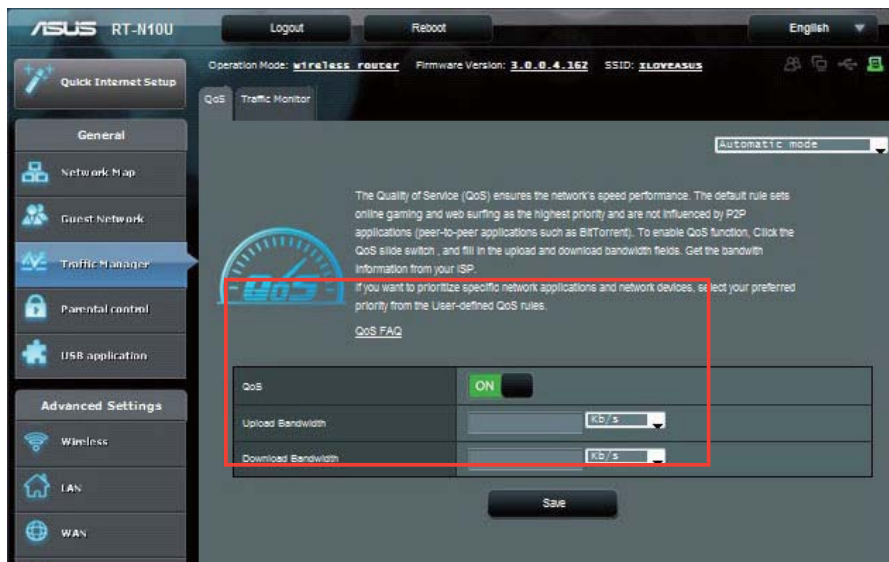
/SUS RT-N10U

Logout

Reboot

English

Quick Internet Setup

Operation Mode: wireless router Firmware Version: 3.0.0.4.162 SSID: ILOVEASUS

QoS Traffic Monitor

General

Network Map

Guest Network

Traffic Manager

Parental control

USB application

Advanced Settings

Wireless

LAN

WAN

Automatic mode

QoS

The Quality of Service (QoS) ensures the network's speed performance. The default rule sets online gaming and web surfing as the highest priority and are not influenced by P2P applications (peer-to-peer applications such as BitTorrent). To enable QoS function, Click the QoS slide switch , and fill in the upload and download bandwidth fields. Get the bandwith information from your ISP.
If you want to prioritize specific network applications and network devices, select your preferred priority from the User-defined QoS rules.

QoS FAQ

| QoS | ON |
|---|---|
| Upload Bandwidth | Kb/s |
| Download Bandwidth | Kb/s |

Save